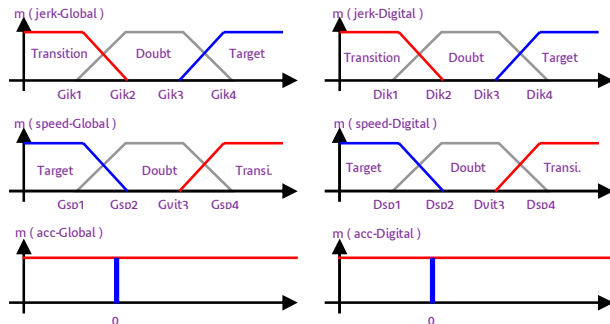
m ( jerk-Global )

Transition

Doubt

Target

Gjk1

Gjk2

Gjk3

Gjk4

m ( jerk-Digital )

Transition

Doubt

Target

Djk1

Djk2

Djk3

Djk4

m ( speed-Global )

Target

Doubt

Transi.

Gsp1

Gsp2

Gvit3

Gsp4

m ( speed-Digital )

Target

Doubt

Transi.

Dsp1

Dsp2

Dvit3

Dsp4

m ( acc-Global )

0

m ( acc-Digital )

0